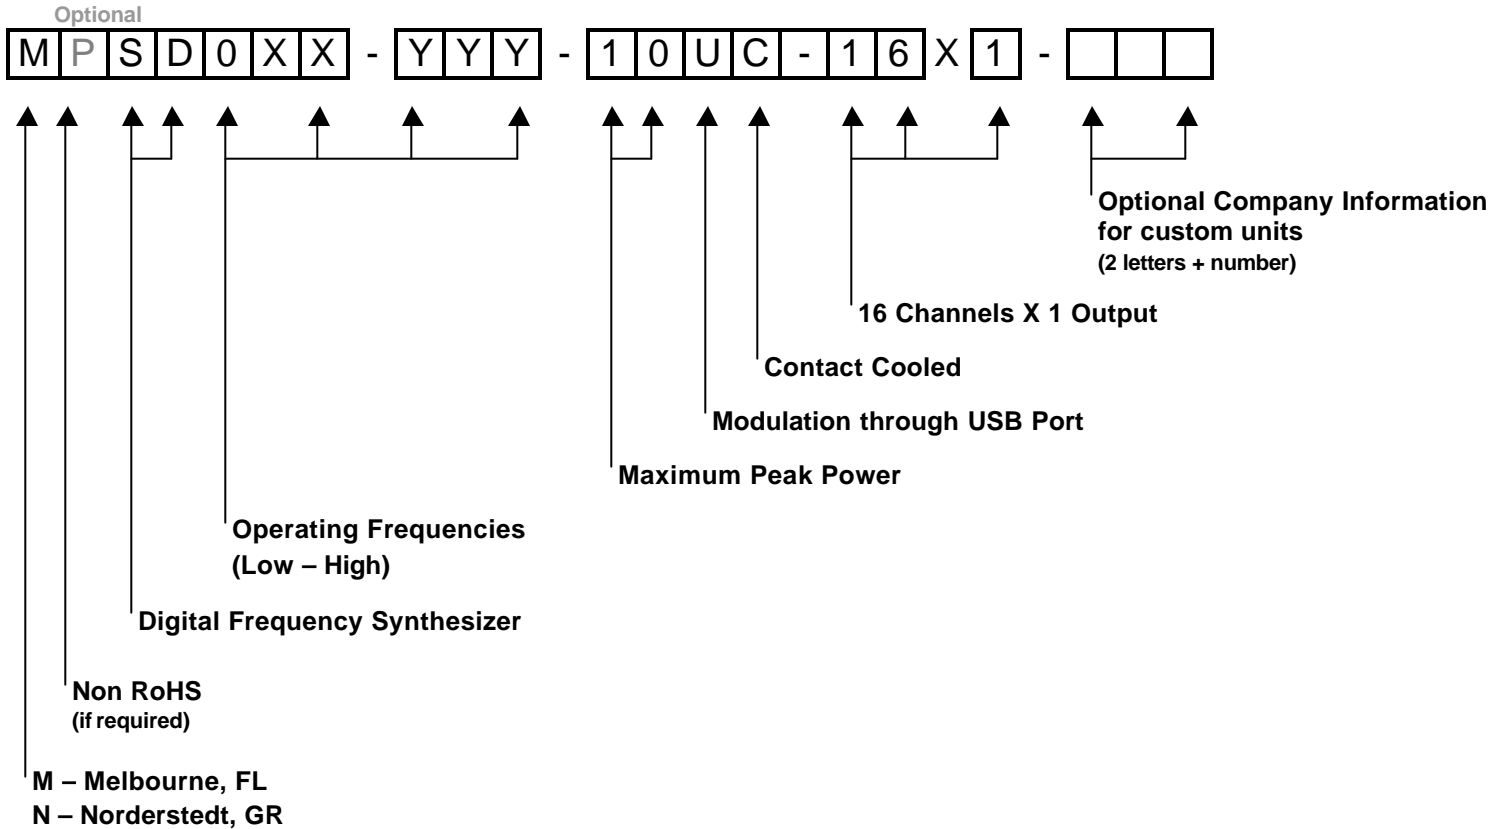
Optional

M P S D 0 X X - Y Y Y - 1 0 U C - 1 6 X 1 -

Optional Company Information for custom units
(2 letters + number)

16 Channels X 1 Output

Contact Cooled

Modulation through USB Port

Maximum Peak Power

Operating Frequencies
(Low – High)

Digital Frequency Synthesizer

Non RoHS
(if required)

M – Melbourne, FL
N – Norderstedt, GR